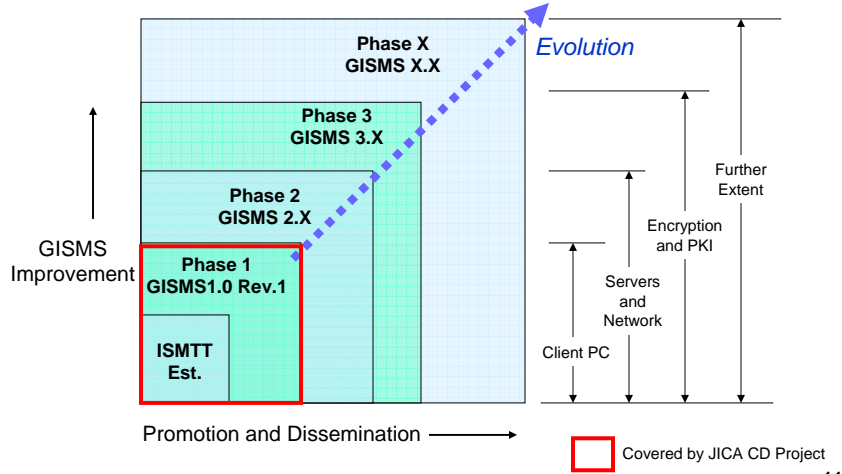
Phase X
GISMS X.X

Evolution

Phase 3
GISMS 3.X

Phase 2
GISMS 2.X

GISMS Improvement

Phase 1
GISMS1.0 Rev.1

ISMTT Est.

Further Extent

Encryption and PKI

Servers and Network

Client PC

Promotion and Dissemination

Covered by JICA CD Project